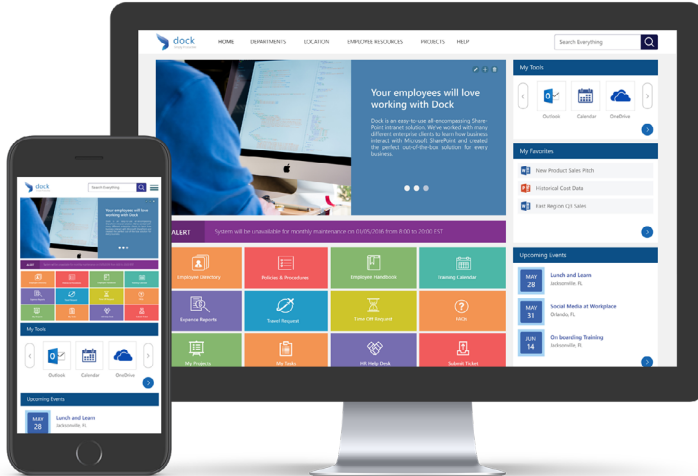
dock

HOME DEPARTMENTS LOCATION EMPLOYEE RESOURCES PROJECTS HELP

Search Everything

Your employees will love working with Dock

Dock is an easy-to-use all-encompassing SharePoint intranet solution. We've worked with many different enterprise clients to learn how business interact with Microsoft SharePoint and created the perfect out-of-the-box solution for every business.

ALERT System will be unavailable for monthly maintenance on 01/05/2018 from 8:00 to 20:00 EST

Employee Directory
Policies & Procedures
Employee Handbook
Training Calendar
Expense Reports
Travel Request
Time Off Request
FAQs
My Projects
My Tasks
HR Help Desk
Submit Ticket

My Tools

Outlook Calendar OneDrive

My Favorites

New Product Sales Pitch
Historical Cost Data
East Region Q1 Sales

Upcoming Events

MAY 28 Lunch and Learn Jacksonville, FL

MAY 31 Social Media at Workplace Orlando, FL

JUN 14 On boarding Training Jacksonville, FL

dock

Search Everything

Your employees will love working with Dock

My Tools

Outlook Calendar OneDrive

Upcoming Events

MAY 28 Lunch and Learn Jacksonville, FL